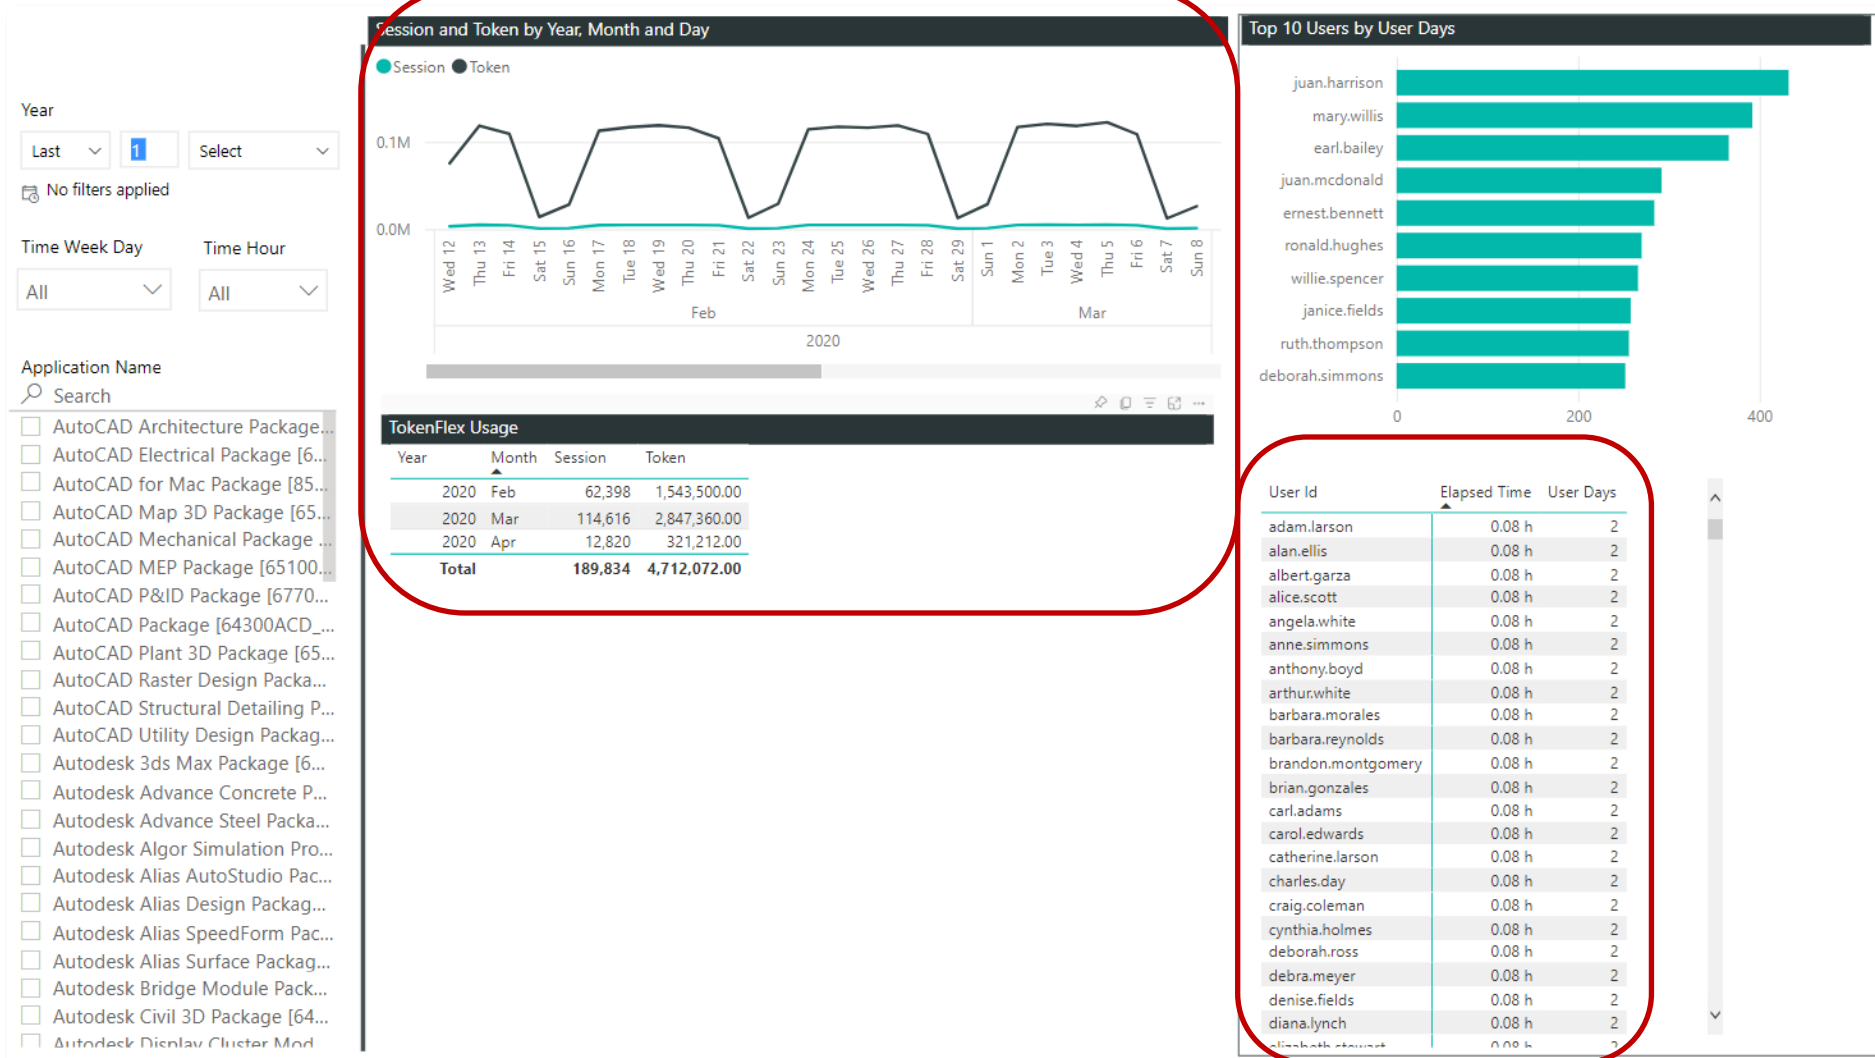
Year

Last
1
Select

No filters applied

Time Week Day
All

Time Hour
All

Application Name
Search
AutoCAD Architecture Package...
AutoCAD Electrical Package [6...
AutoCAD for Mac Package [85...
AutoCAD Map 3D Package [65...
AutoCAD Mechanical Package ...
AutoCAD MEP Package [65100...
AutoCAD P&ID Package [6770...
AutoCAD Package [64300ACD_...
AutoCAD Plant 3D Package [65...
AutoCAD Raster Design Packa...
AutoCAD Structural Detailing P...
AutoCAD Utility Design Packag...
Autodesk 3ds Max Package [6...
Autodesk Advance Concrete P...
Autodesk Advance Steel Packa...
Autodesk Algor Simulation Pro...
Autodesk Alias AutoStudio Pac...
Autodesk Alias Design Packag...
Autodesk Alias SpeedForm Pac...
Autodesk Alias Surface Packag...
Autodesk Bridge Module Pack...
Autodesk Civil 3D Package [64...
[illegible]

Session and Token by Year, Month and Day
Session Token
0.1M
0.0M
Wed 12 Thu 13 Fri 14 Sat 15 Sun 16 Mon 17 Tue 18 Wed 19 Thu 20 Fri 21 Sat 22 Sun 23 Mon 24 Tue 25 Wed 26 Thu 27 Fri 28 Sat 29 Sun 1 Mon 2 Tue 3 Wed 4 Thu 5 Fri 6 Sat 7 Sun 8
Feb
Mar
2020

TokenFlex Usage

| Year | Month | Session | Token |
|---|---|---|---|
| 2020 | Feb | 62,398 | 1,543,500.00 |
| 2020 | Mar | 114,616 | 2,847,360.00 |
| 2020 | Apr | 12,820 | 321,212.00 |
| Total | | 189,834 | 4,712,072.00 |

Top 10 Users by User Days
juan.harrison
mary.willis
earl.bailey
juan.mcdonald
ernest.bennett
ronald.hughes
willie.spencer
janice.fields
ruth.thompson
deborah.simmons
0
200
400

| User Id | Elapsed Time | User Days |
|---|---|---|
| adam.larson | 0.08 h | 2 |
| alan.ellis | 0.08 h | 2 |
| albert.garza | 0.08 h | 2 |
| alice.scott | 0.08 h | 2 |
| angela.white | 0.08 h | 2 |
| anne.simmons | 0.08 h | 2 |
| anthony.boyd | 0.08 h | 2 |
| arthur.white | 0.08 h | 2 |
| barbara.morales | 0.08 h | 2 |
| barbara.reynolds | 0.08 h | 2 |
| brandon.montgomery | 0.08 h | 2 |
| brian.gonzales | 0.08 h | 2 |
| carl.adams | 0.08 h | 2 |
| carol.edwards | 0.08 h | 2 |
| catherine.larson | 0.08 h | 2 |
| charles.day | 0.08 h | 2 |
| craig.coleman | 0.08 h | 2 |
| cynthia.holmes | 0.08 h | 2 |
| deborah.ross | 0.08 h | 2 |
| debra.meyer | 0.08 h | 2 |
| denise.fields | 0.08 h | 2 |
| diana.lynch | 0.08 h | 2 |
| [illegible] | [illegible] | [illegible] |